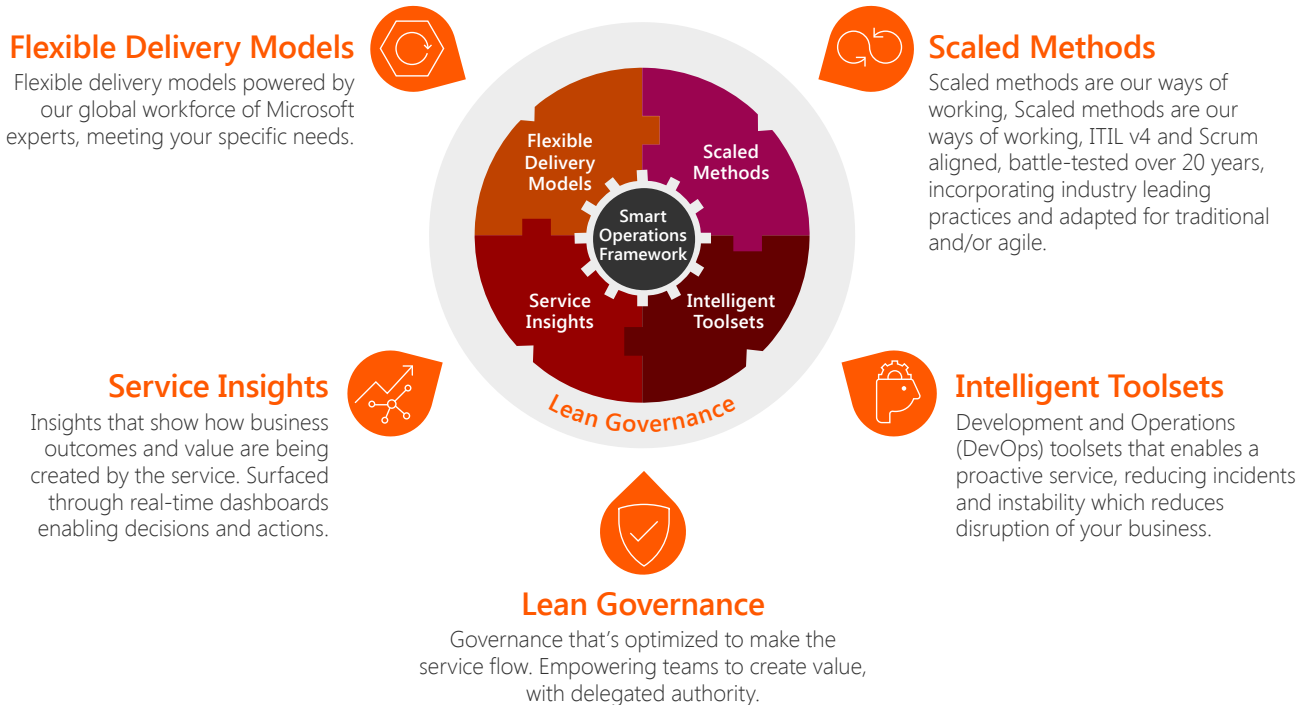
Flexible Delivery Models
Flexible delivery models powered by our global workforce of Microsoft experts, meeting your specific needs.

Scaled Methods
Scaled methods are our ways of working, Scaled methods are our ways of working, ITIL v4 and Scrum aligned, battle-tested over 20 years, incorporating industry leading practices and adapted for traditional and/or agile.

Flexible Delivery Models

Scaled Methods

Smart Operations Framework

Service Insights

Intelligent Toolsets

Lean Governance

Service Insights
Insights that show how business outcomes and value are being created by the service. Surfaced through real-time dashboards enabling decisions and actions.

Intelligent Toolsets
Development and Operations (DevOps) toolsets that enables a proactive service, reducing incidents and instability which reduces disruption of your business.

Lean Governance
Governance that's optimized to make the service flow. Empowering teams to create value, with delegated authority.